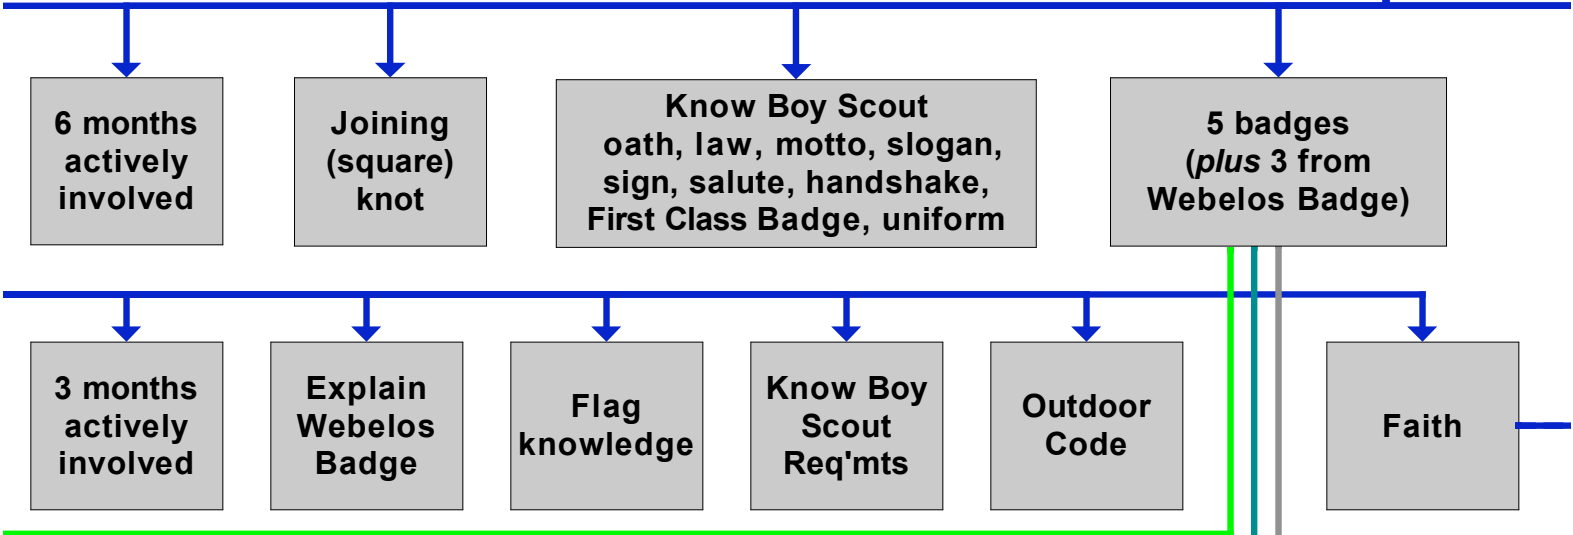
6 months actively involved

Joining (square) knot

Know Boy Scout oath, law, motto, slogan, sign, salute, handshake, First Class Badge, uniform

5 badges (*plus* 3 from Webelos Badge)

3 months actively involved

Explain Webelos Badge

Flag knowledge

Know Boy Scout Req'mts

Outdoor Code

Faith